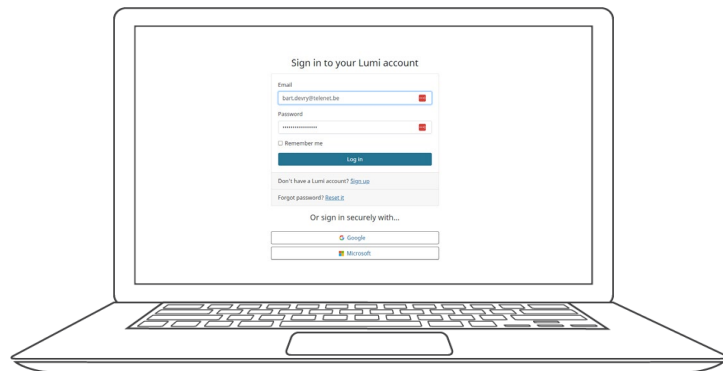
Sign in to your Lumi account

Email

bart.deory@telenet.be

Password

••••••••••••••••

☐ Remember me

Log in

Don't have a Lumi account? Sign up

Forgot password? Reset it

Or sign in securely with...

Google

Microsoft